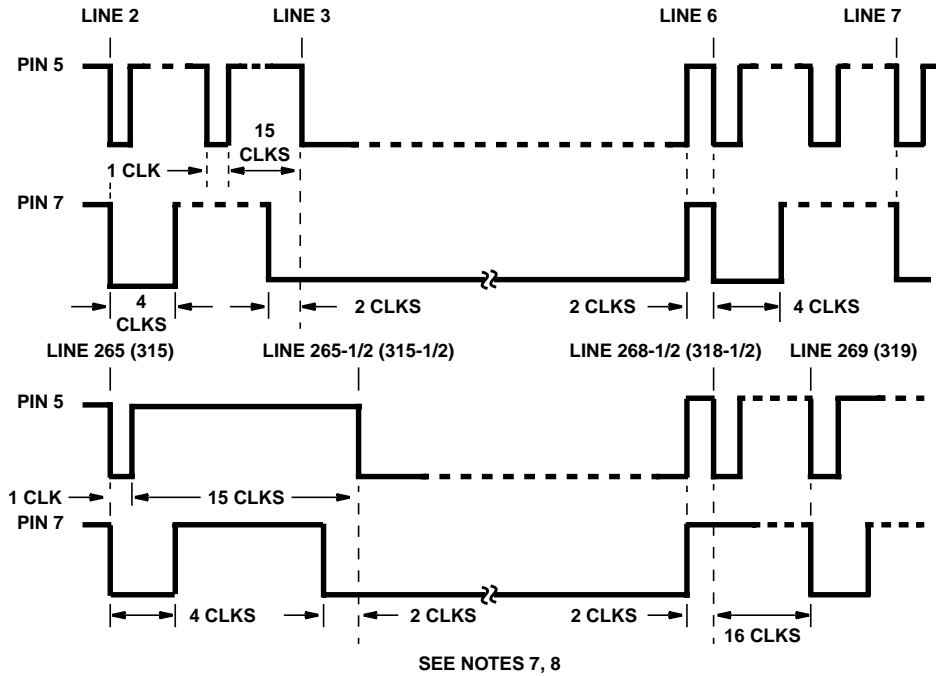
LINE 2
LINE 3
LINE 6
LINE 7
PIN 5
15 CLKS
1 CLK
PIN 7
4 CLKS
2 CLKS
2 CLKS
4 CLKS
LINE 265 (315)
LINE 265-1/2 (315-1/2)
LINE 268-1/2 (318-1/2)
LINE 269 (319)
PIN 5
1 CLK
15 CLKS
PIN 7
4 CLKS
2 CLKS
2 CLKS
16 CLKS
SEE NOTES 7, 8